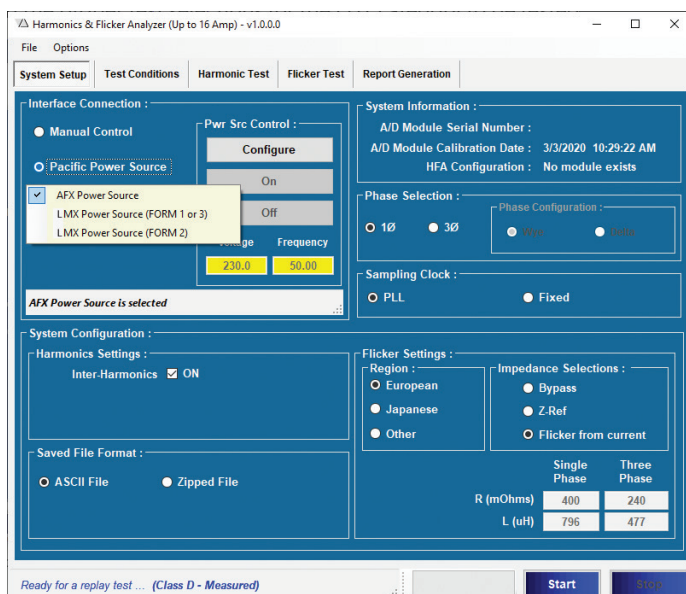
Harmonics & Flicker Analyzer (Up to 16 Amp) - v1.0.0.0

File Options

System Setup | Test Conditions | Harmonic Test | Flicker Test | Report Generation

Interface Connection :

Manual Control

Pacific Power Source

AFX Power Source
LMX Power Source (FORM 1 or 3)
LMX Power Source (FORM 2)

Pwr Src Control :

Configure

On

Off

Voltage Frequency

230.0 50.00

AFX Power Source is selected

System Information :

A/D Module Serial Number :

A/D Module Calibration Date : 3/3/2020 10:29:22 AM

HFA Configuration : No module exists

Phase Selection :

1Ø 3Ø

Phase Configuration :

Wye Delta

Sampling Clock :

PLL Fixed

System Configuration :

Harmonics Settings :

Inter-Harmonics ON

Saved File Format :

ASCII File Zipped File

Flicker Settings :

Region :

European

Japanese

Other

Impedance Selections :

Bypass

Z-Ref

Flicker from current

| | Single Phase | Three Phase |
|---|---|---|
| R (mOhms) | 400 | 240 |
| L (uH) | 796 | 477 |

Ready for a replay test ... (Class D - Measured)

Start

Stop